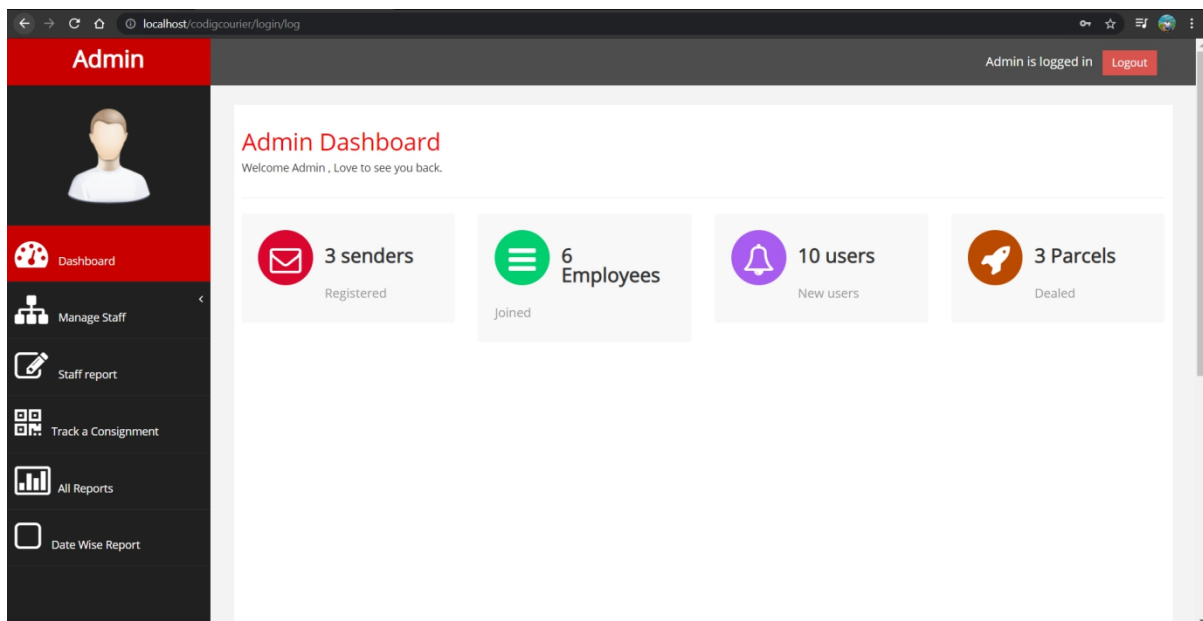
localhost/codigcourier/login/log

Admin

Admin is logged in Logout

Dashboard

Manage Staff

Staff report

Track a Consignment

All Reports

Date Wise Report

Admin Dashboard

Welcome Admin , Love to see you back.

3 senders

Registered

6 Employees

Joined

10 users

New users

3 Parcels

Dealed